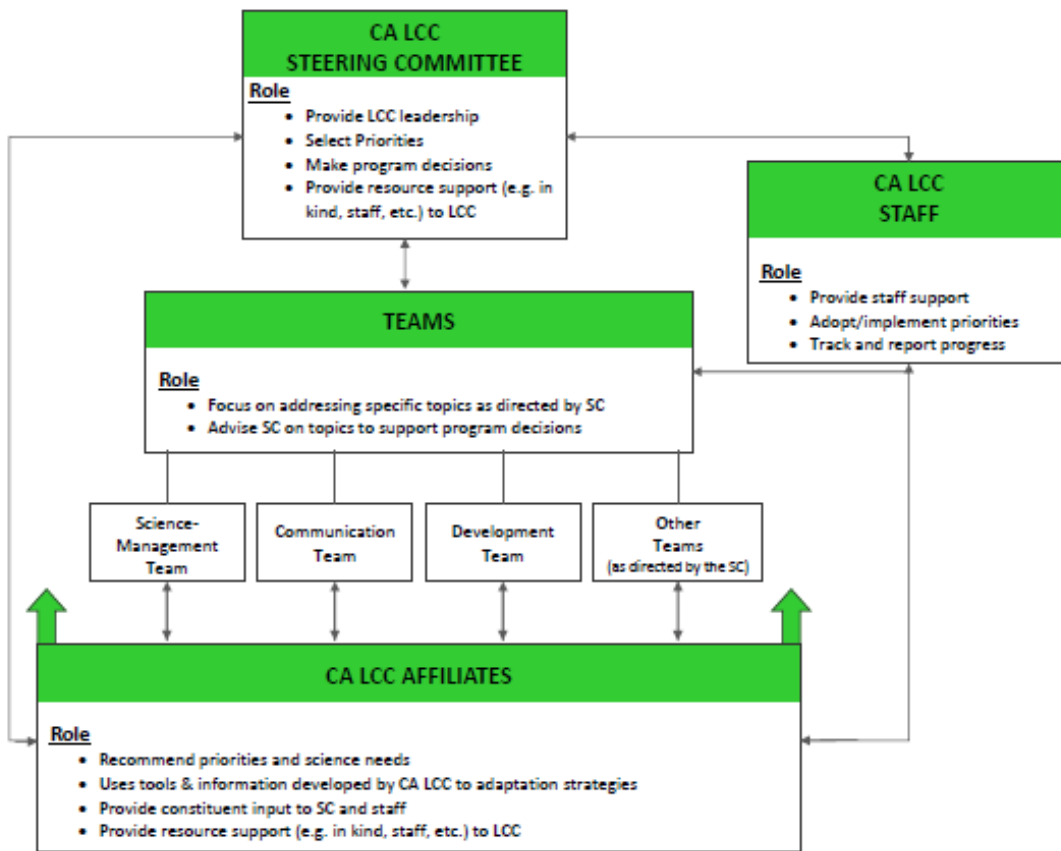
CA LCC
STEERING COMMITTEE

Role
- Provide LCC leadership
- Select Priorities
- Make program decisions
- Provide resource support (e.g. in kind, staff, etc.) to LCC

CA LCC
STAFF

Role
- Provide staff support
- Adopt/implement priorities
- Track and report progress

TEAMS

Role
- Focus on addressing specific topics as directed by SC
- Advise SC on topics to support program decisions

Science-Management Team

Communication Team

Development Team

Other Teams (as directed by the SC)

CA LCC AFFILIATES

Role
- Recommend priorities and science needs
- Uses tools & information developed by CA LCC to adaptation strategies
- Provide constituent input to SC and staff
- Provide resource support (e.g. in kind, staff, etc.) to LCC